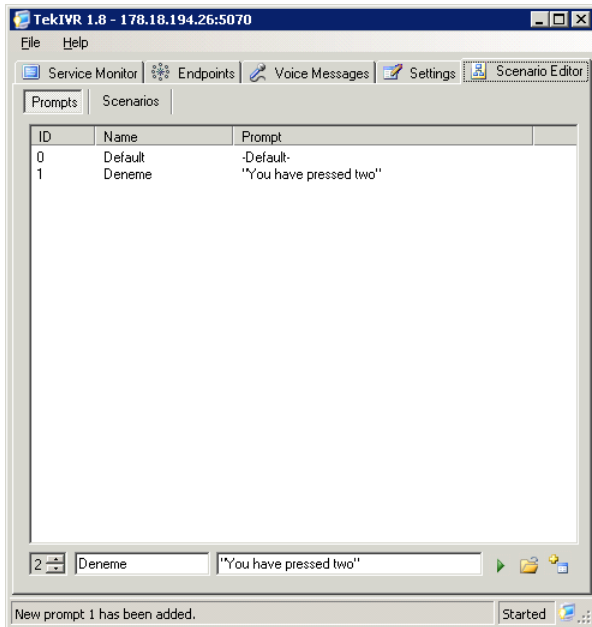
TekIVR 1.8 - 178.18.194.26:5070

File Help

Service Monitor | Endpoints | Voice Messages | Settings | Scenario Editor

Prompts | Scenarios

| ID | Name | Prompt |
|---|---|---|
| 0 | Default | -Default- |
| 1 | Deneme | "You have pressed two" |

2 Deneme "You have pressed two"

New prompt 1 has been added.

Started